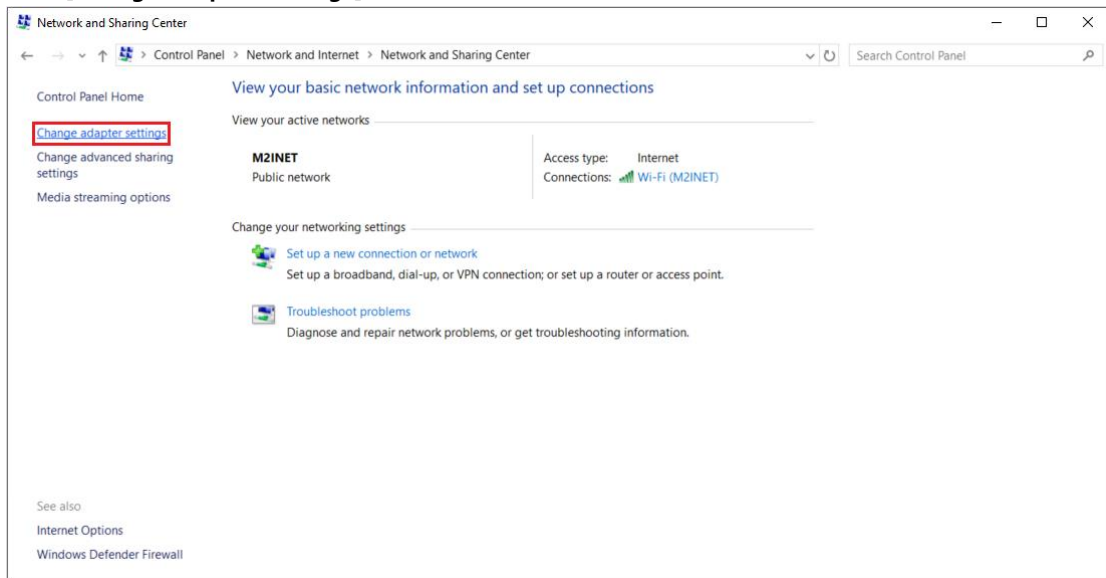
Network and Sharing Center

Control Panel > Network and Internet > Network and Sharing Center

Search Control Panel

Control Panel Home

Change adapter settings

Change advanced sharing settings

Media streaming options

View your basic network information and set up connections

View your active networks

M2INET
Public network

Access type: Internet
Connections: Wi-Fi (M2INET)

Change your networking settings

Set up a new connection or network
Set up a broadband, dial-up, or VPN connection; or set up a router or access point.

Troubleshoot problems
Diagnose and repair network problems, or get troubleshooting information.

See also

Internet Options

Windows Defender Firewall